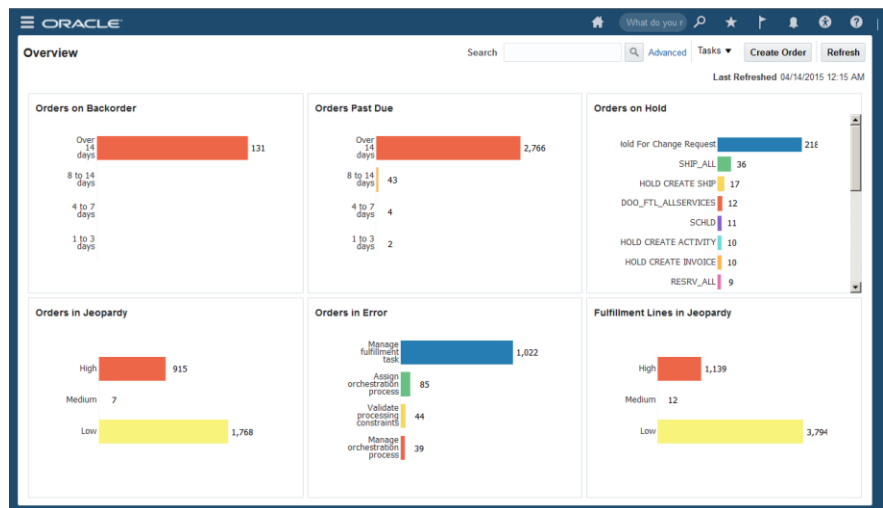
ORACLE

What do you r

Overview

Search

Advanced

Tasks

Create Order

Refresh

Last Refreshed 04/14/2015 12:15 AM

Orders on Backorder

Over 14 days 131

8 to 14 days

4 to 7 days

1 to 3 days

Orders Past Due

Over 14 days 2,766

8 to 14 days 43

4 to 7 days 4

1 to 3 days 2

Orders on Hold

lold For Change Request 218

SHIP_ALL 36

HOLD CREATE SHIP 17

DOO_FTL_ALLSERVICES 12

SCHLD 11

HOLD CREATE ACTIVITY 10

HOLD CREATE INVOICE 10

RESRV_ALL 9

Orders in Jeopardy

High 915

Medium 7

Low 1,768

Orders in Error

Manage fulfillment task 1,022

Assign orchestration process 85

Validate processing constraints 44

Manage orchestration process 39

Fulfillment Lines in Jeopardy

High 1,139

Medium 12

Low 3,794